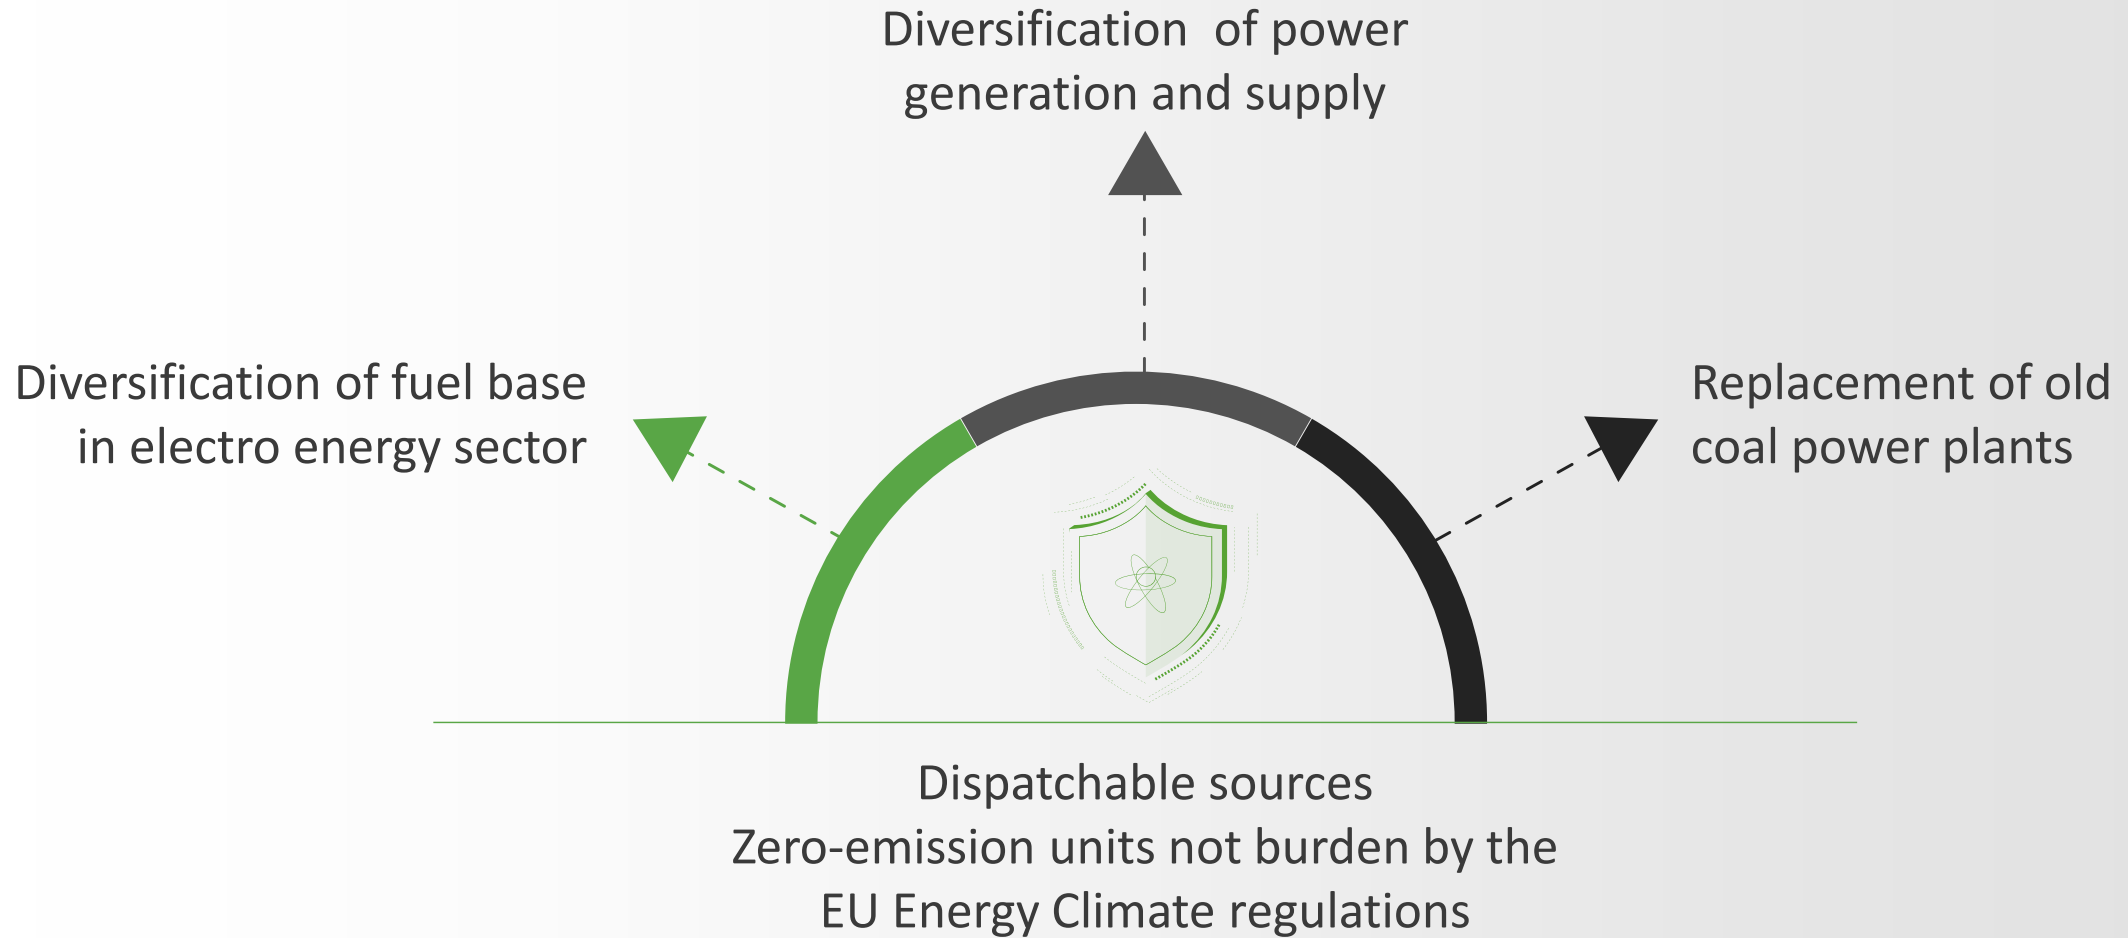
Diversification of power generation and supply

Diversification of fuel base in electro energy sector

Replacement of old coal power plants

Dispatchable sources
Zero-emission units not burden by the EU Energy Climate regulations